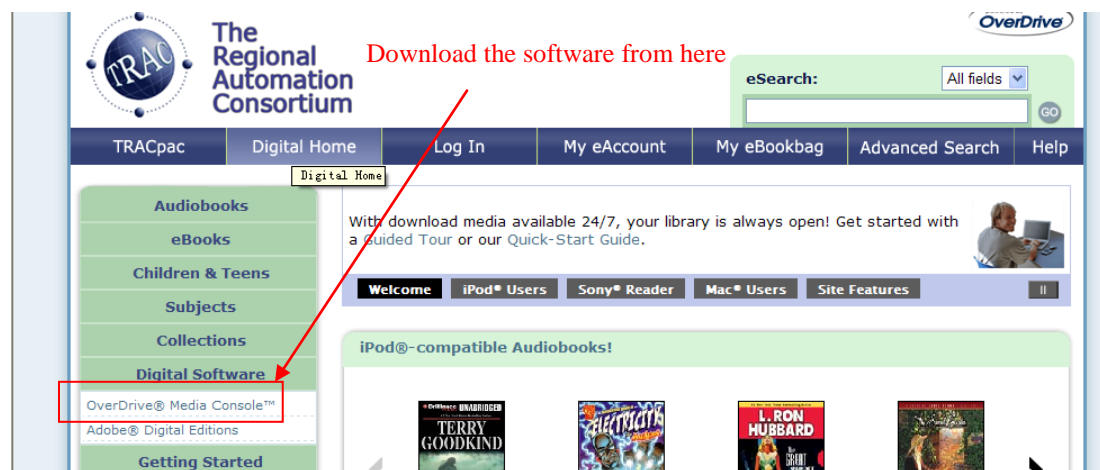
TRAC

The Regional Automation Consortium

Download the software from here

OverDrive

eSearch:

All fields

GO

TRACpac

Digital Home

Log In

My eAccount

My eBookbag

Advanced Search

Help

Digital Home

Audiobooks

eBooks

Children & Teens

Subjects

Collections

Digital Software

OverDrive® Media Console™

Adobe® Digital Editions

Getting Started

With download media available 24/7, your library is always open! Get started with a Guided Tour or our Quick-Start Guide.

Welcome

iPod® Users

Sony® Reader

Mac® Users

Site Features

iPod®-compatible Audiobooks!

UNABRIDGED

TERRY GOODKIND

ELECTRICITY

L. RON HUBBARD